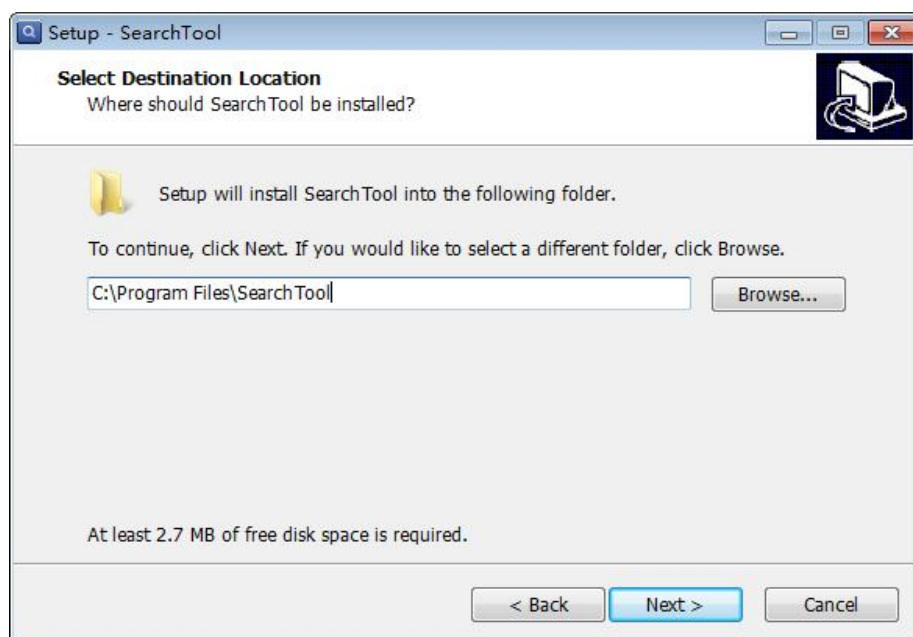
Setup - SearchTool

Select Destination Location
Where should SearchTool be installed?

Setup will install SearchTool into the following folder.

To continue, click Next. If you would like to select a different folder, click Browse.

C:\Program Files\SearchTool

Browse...

At least 2.7 MB of free disk space is required.

< Back

Next >

Cancel